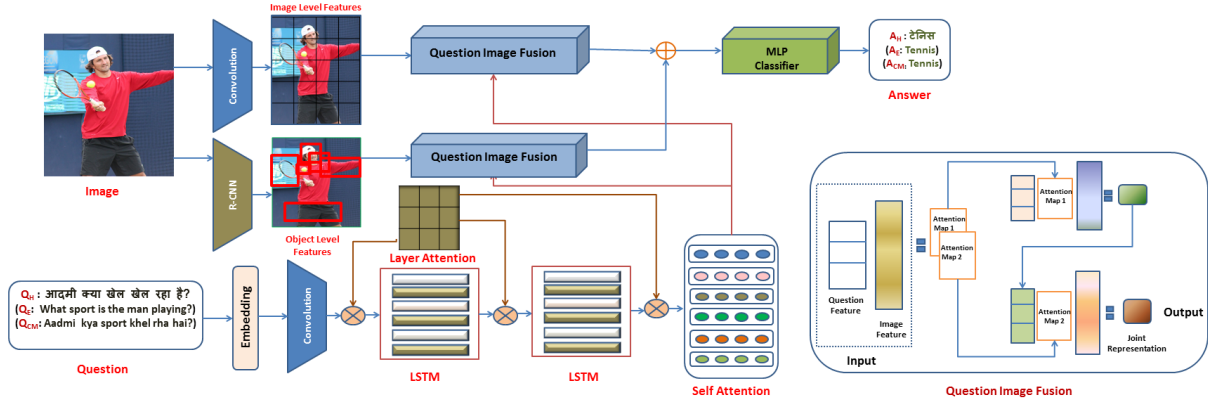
Image Level Features

Convolution

Question Image Fusion

MLP Classifier

$A_H$ : टेनिस
($A_E$: Tennis)
($A_{CM}$: Tennis)

Answer

Image

R-CNN

Question Image Fusion

Object Level Features

Layer Attention

$Q_H$ : आदमी क्या खेल खेल रहा है?
($Q_E$: What sport is the man playing?)
($Q_{CM}$: Aadmi kya sport khel rha hai?)

Question

Embedding

Convolution

LSTM

LSTM

Self Attention

Input

Question Feature

Image Feature

Attention Map 1

Attention Map 2

Attention Map 1

Attention Map 2

Output

Joint Representation

Question Image Fusion